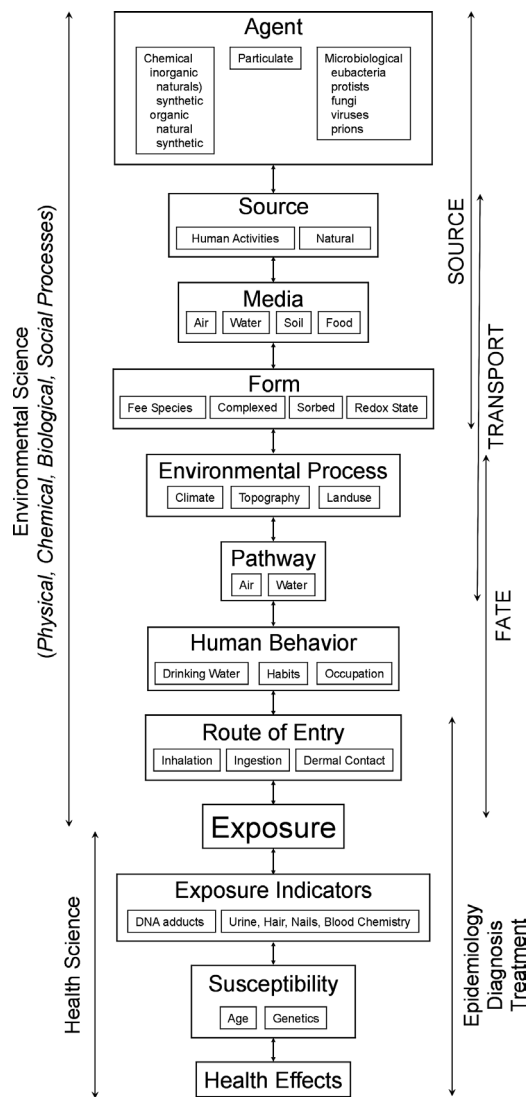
Environmental Science
(Physical, Chemical, Biological, Social Processes)

Health Science

Agent

Chemical
inorganic
naturals)
synthetic
organic
natural
synthetic

Particulate

Microbiological
eubacteria
protists
fungi
viruses
prions

Source

Human Activities

Natural

Media

Air

Water

Soil

Food

Form

Fee Species

Complexed

Sorbed

Redox State

Environmental Process

Climate

Topography

Landuse

Pathway

Air

Water

Human Behavior

Drinking Water

Habits

Occupation

Route of Entry

Inhalation

Ingestion

Dermal Contact

Exposure

Exposure Indicators

DNA adducts

Urine, Hair, Nails, Blood Chemistry

Susceptibility

Age

Genetics

Health Effects

SOURCE

TRANSPORT

FATE

Epidemiology
Diagnosis
Treatment